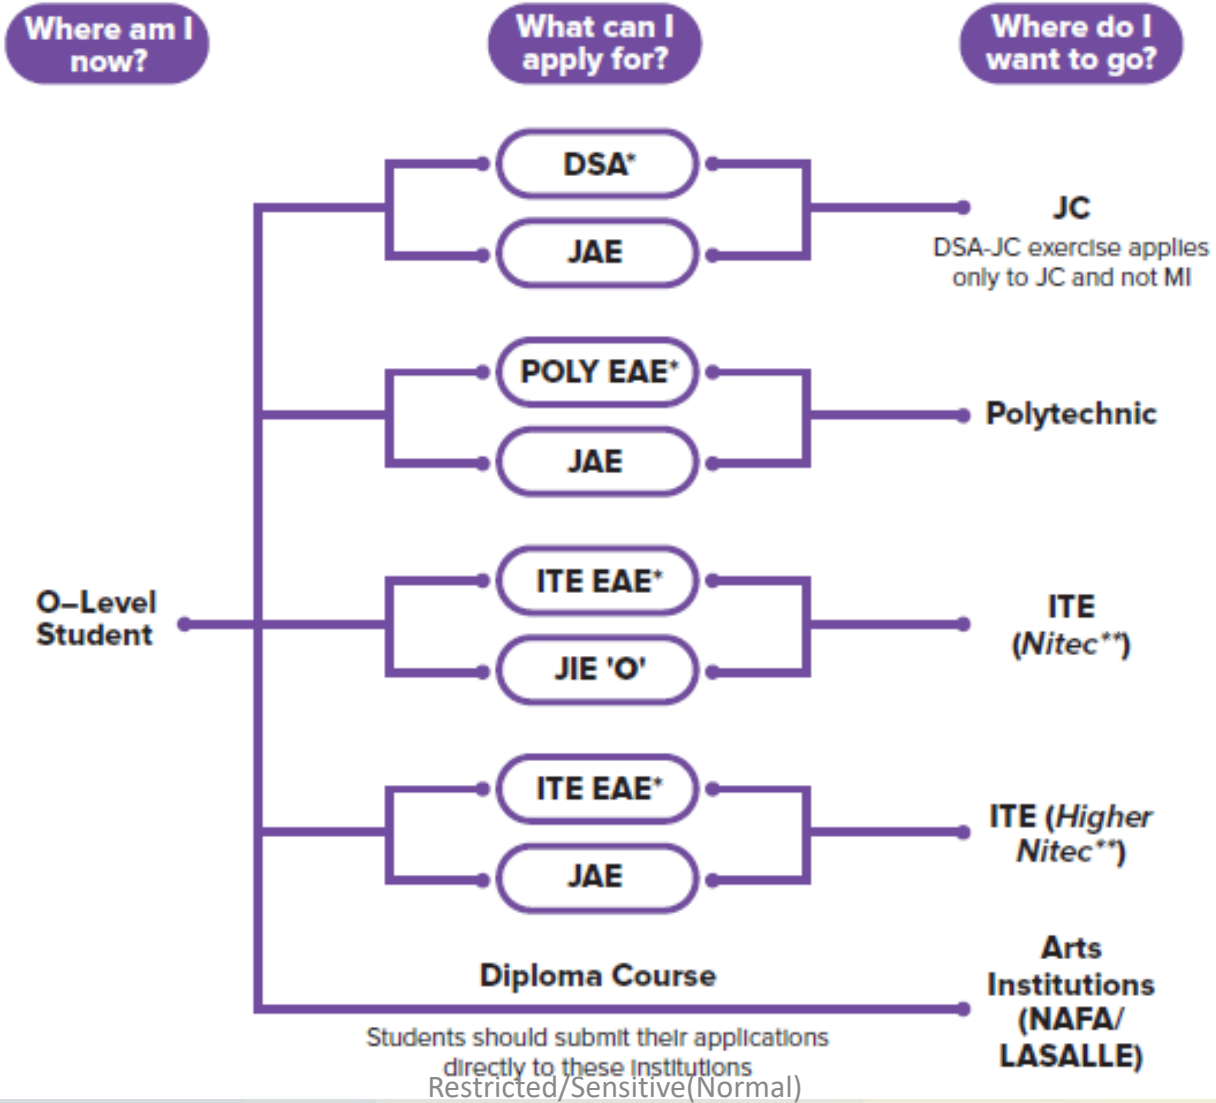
Where am I now?

What can I apply for?

Where do I want to go?

O–Level Student

DSA*

JAE

JC

DSA-JC exercise applies only to JC and not MI

POLY EAE*

JAE

Polytechnic

ITE EAE*

JIE 'O'

ITE (Nitec**)

ITE EAE*

JAE

ITE (Higher Nitec**)

Diploma Course

Arts Institutions (NAFA/ LASALLE)

Students should submit their applications directly to these institutions

Restricted/Sensitive(Normal)